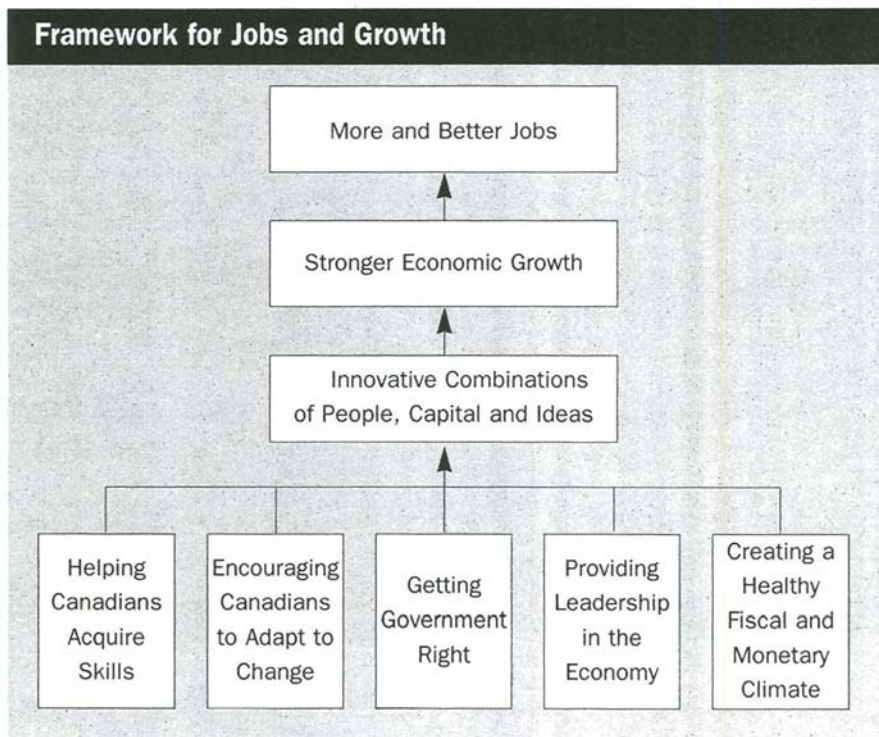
Framework for Jobs and Growth

More and Better Jobs

Stronger Economic Growth

Innovative Combinations of People, Capital and Ideas

Helping Canadians Acquire Skills

Encouraging Canadians to Adapt to Change

Getting Government Right

Providing Leadership in the Economy

Creating a Healthy Fiscal and Monetary Climate